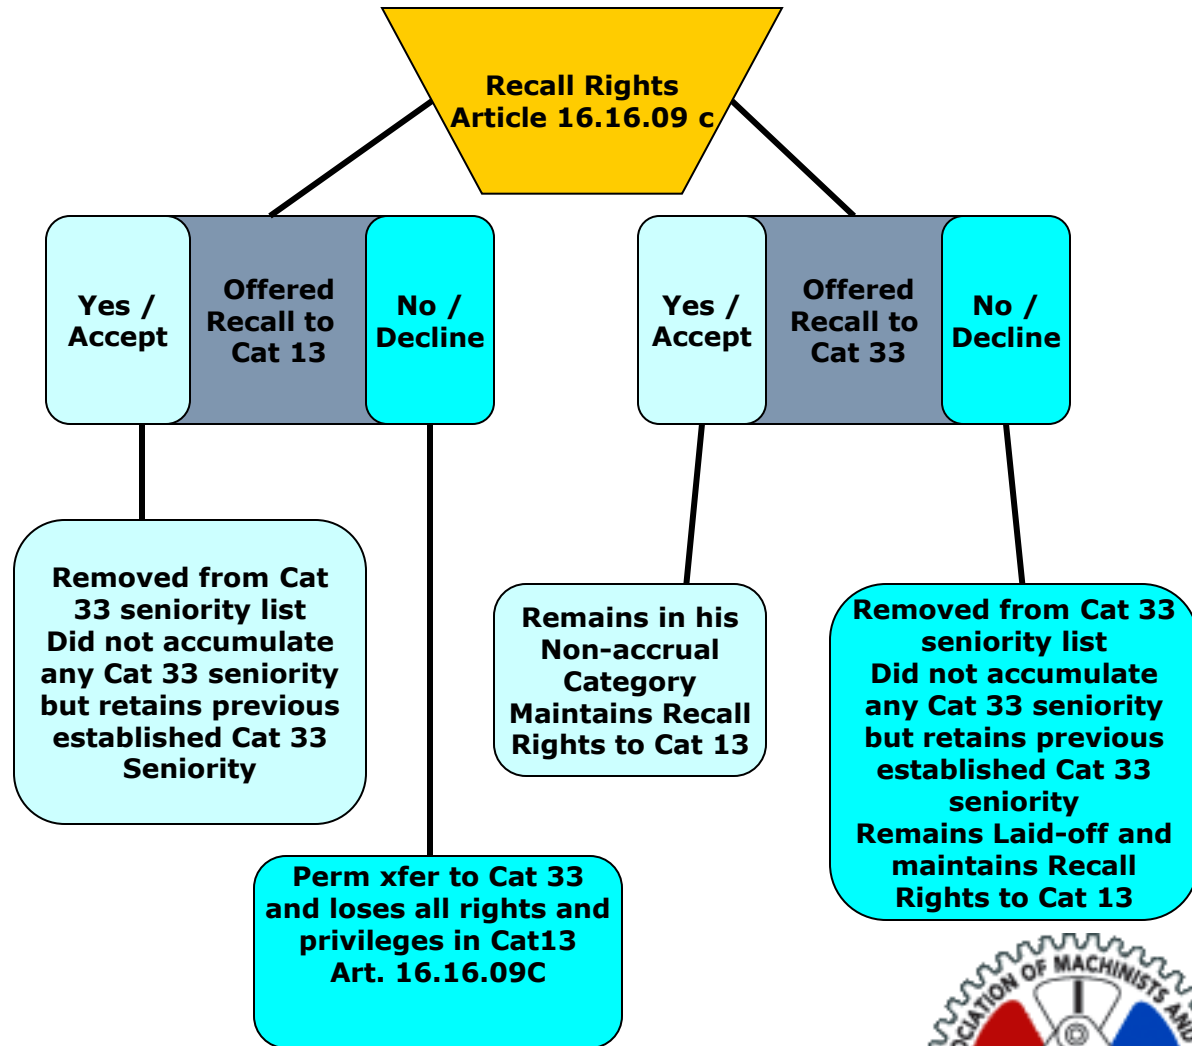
Recall Rights
Article 16.16.09 c

Yes / Accept

Offered Recall to Cat 13

No / Decline

Yes / Accept

Offered Recall to Cat 33

No / Decline

Removed from Cat 33 seniority list
Did not accumulate any Cat 33 seniority but retains previous established Cat 33 Seniority

Perm xfer to Cat 33 and loses all rights and privileges in Cat13
Art. 16.16.09C

Remains in his Non-accrual Category
Maintains Recall Rights to Cat 13

Removed from Cat 33 seniority list
Did not accumulate any Cat 33 seniority but retains previous established Cat 33 seniority
Remains Laid-off and maintains Recall Rights to Cat 13

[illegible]CIATION OF MACHINISTS AN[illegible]